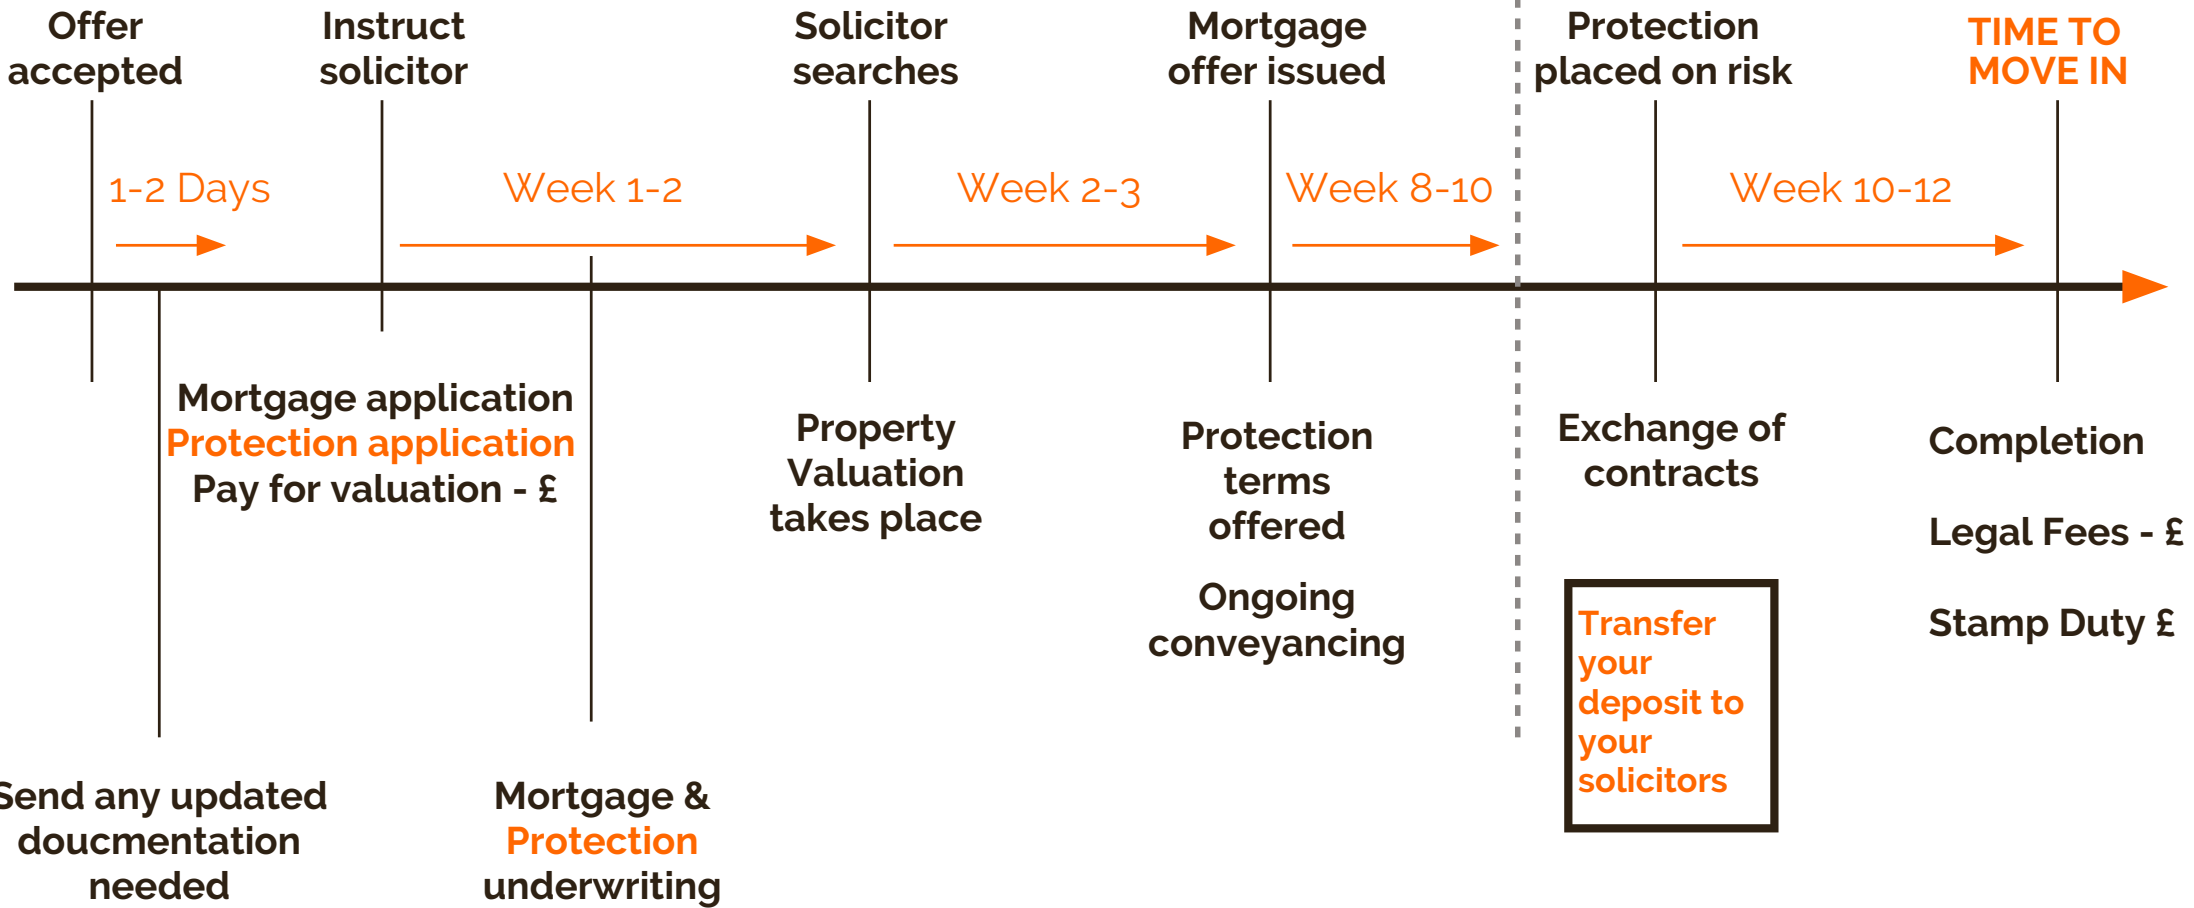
Offer accepted

Instruct solicitor

Solicitor searches

Mortgage offer issued

Protection placed on risk

TIME TO MOVE IN

1-2 Days

Week 1-2

Week 2-3

Week 8-10

Week 10-12

Mortgage application
Protection application
Pay for valuation - £

Property Valuation takes place

Protection terms offered

Ongoing conveyancing

Exchange of contracts

Transfer your deposit to your solicitors

Completion

Legal Fees - £

Stamp Duty £

Send any updated doucmentation needed

Mortgage & Protection underwriting